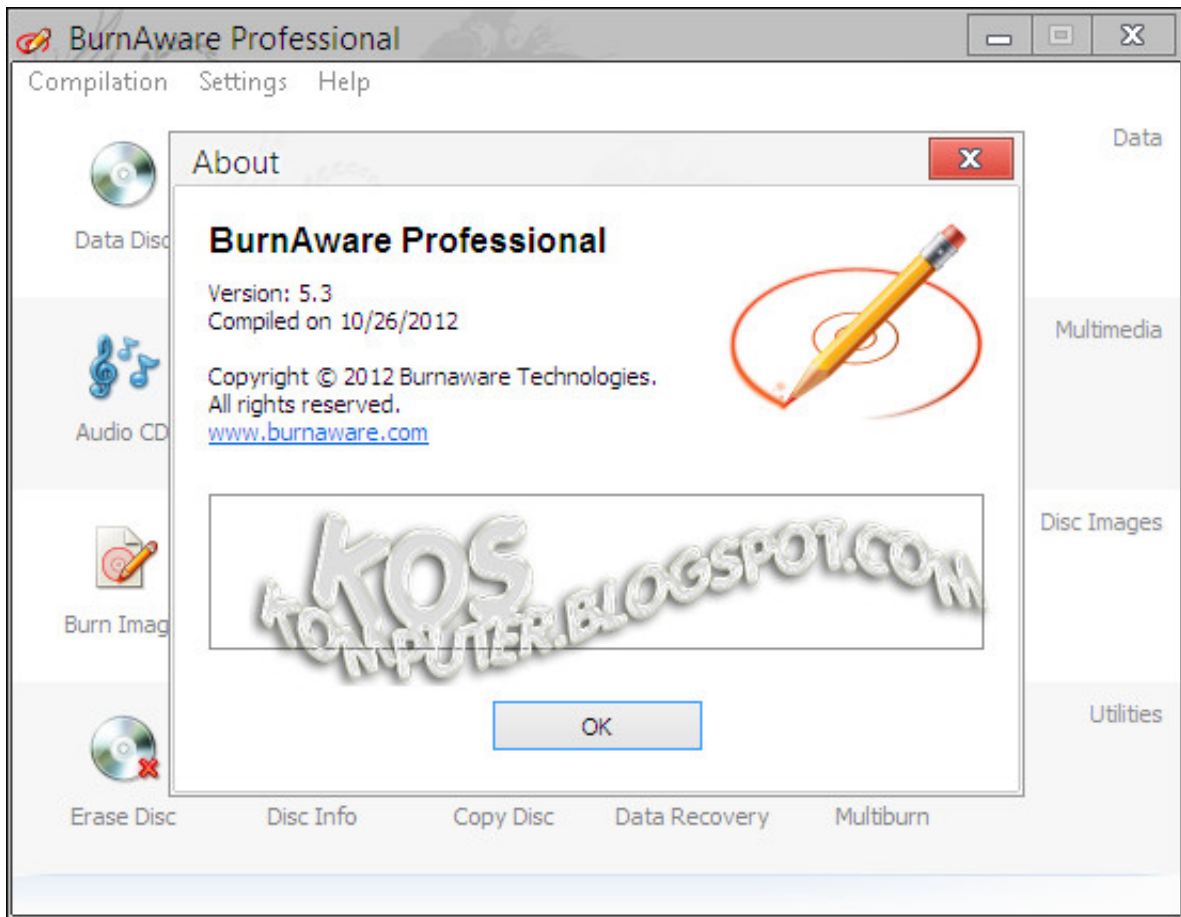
BurnAware Professional

Compilation Settings Help

Data

Data Disc

Multimedia

Audio CD

Disc Images

Burn Imag

Utilities

Erase Disc Disc Info Copy Disc Data Recovery Multiburn

About

BurnAware Professional

Version: 5.3
Compiled on 10/26/2012

Copyright © 2012 Burnaware Technologies.
All rights reserved.
www.burnaware.com

KOS KOMPUTER.BLOGSPOT.COM

OK